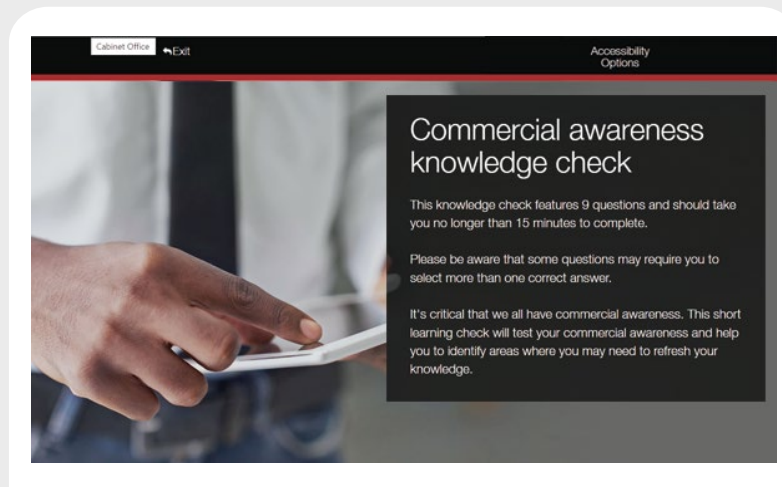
Cabinet Office

Exit

Accessibility Options

Commercial awareness knowledge check

This knowledge check features 9 questions and should take you no longer than 15 minutes to complete.

Please be aware that some questions may require you to select more than one correct answer.

It's critical that we all have commercial awareness. This short learning check will test your commercial awareness and help you to identify areas where you may need to refresh your knowledge.